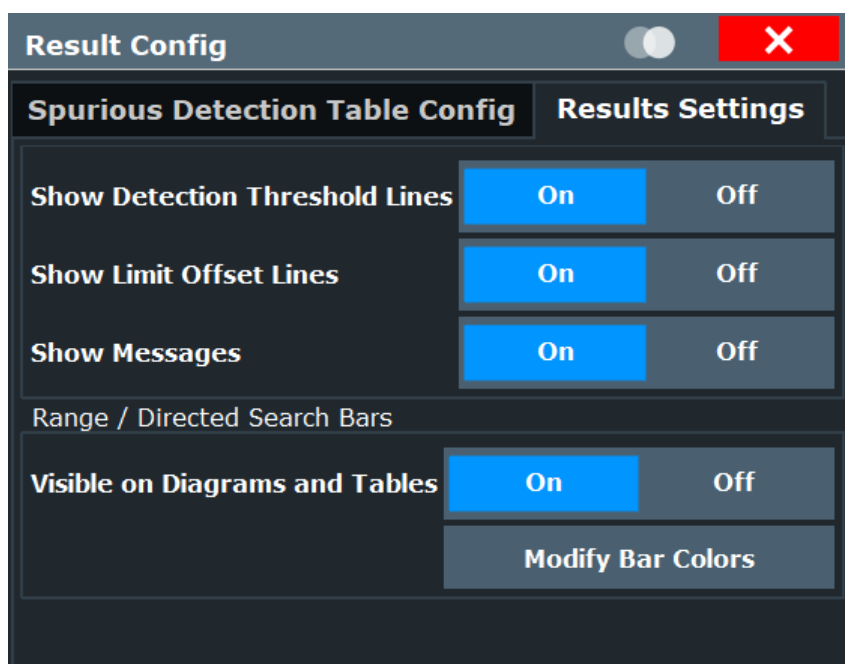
Result Config

Spurious Detection Table Config
Results Settings

Show Detection Threshold Lines
On
Off

Show Limit Offset Lines
On
Off

Show Messages
On
Off

Range / Directed Search Bars

Visible on Diagrams and Tables
On
Off

Modify Bar Colors